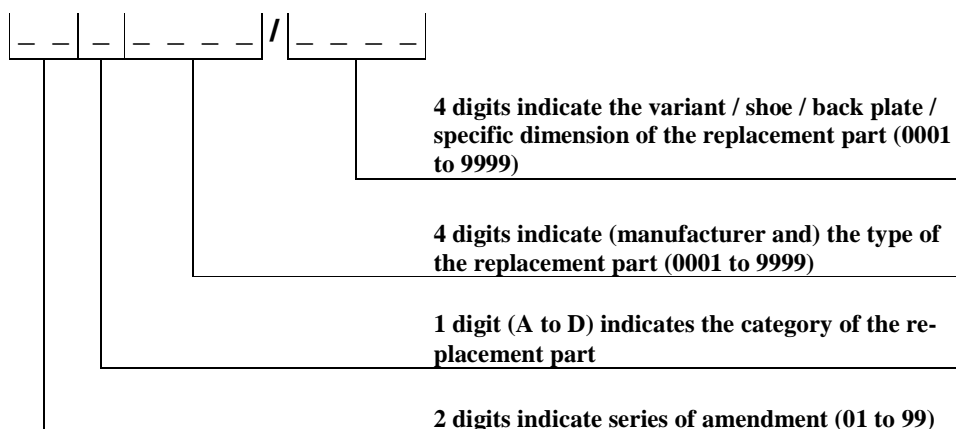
_ _ | _ | _ _ _ _ / _ _ _ _

4 digits indicate the variant / shoe / back plate / specific dimension of the replacement part (0001 to 9999)

4 digits indicate (manufacturer and) the type of the replacement part (0001 to 9999)

1 digit (A to D) indicates the category of the replacement part

2 digits indicate series of amendment (01 to 99)